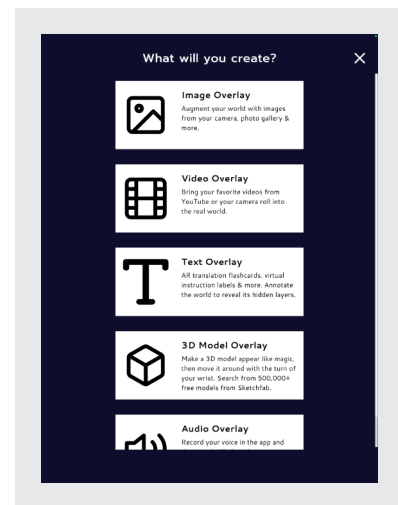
What will you create?

×

Image Overlay
Augment your world with images from your camera, photo gallery & more.

Video Overlay
Bring your favorite videos from YouTube or your camera roll into the real world.

Text Overlay
AR translation flashcards, virtual instruction labels & more. Annotate the world to reveal its hidden layers.

3D Model Overlay
Make a 3D model appear like magic, then move it around with the turn of your wrist. Search from 500,000+ free models from Sketchfab.

Audio Overlay
Record your voice in the app and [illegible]